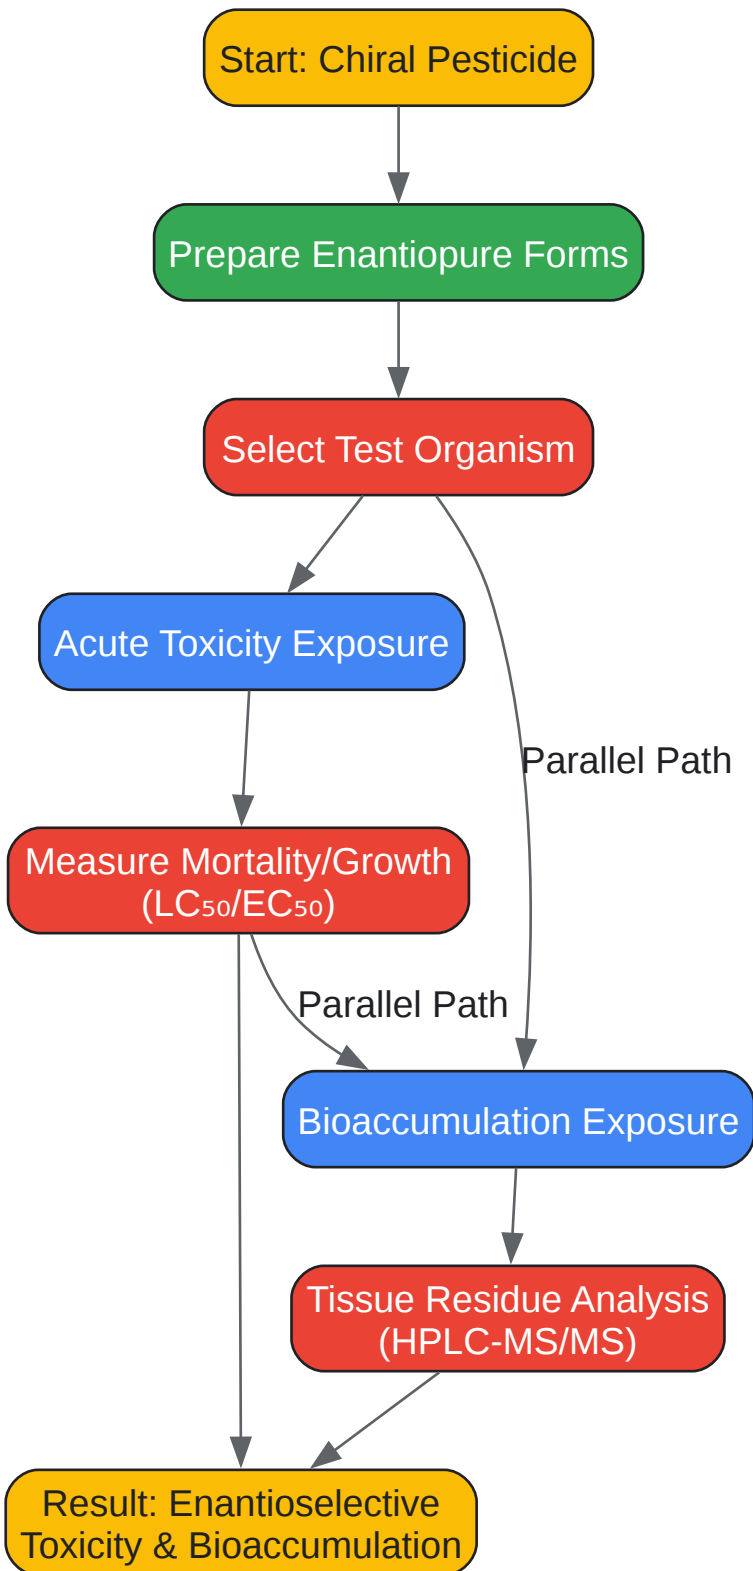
Start: Chiral Pesticide

Prepare Enantiopure Forms

Select Test Organism

Acute Toxicity Exposure

Parallel Path

Measure Mortality/Growth ($LC_{50}$/$EC_{50}$)

Parallel Path

Bioaccumulation Exposure

Tissue Residue Analysis (HPLC-MS/MS)

Result: Enantioselective Toxicity & Bioaccumulation